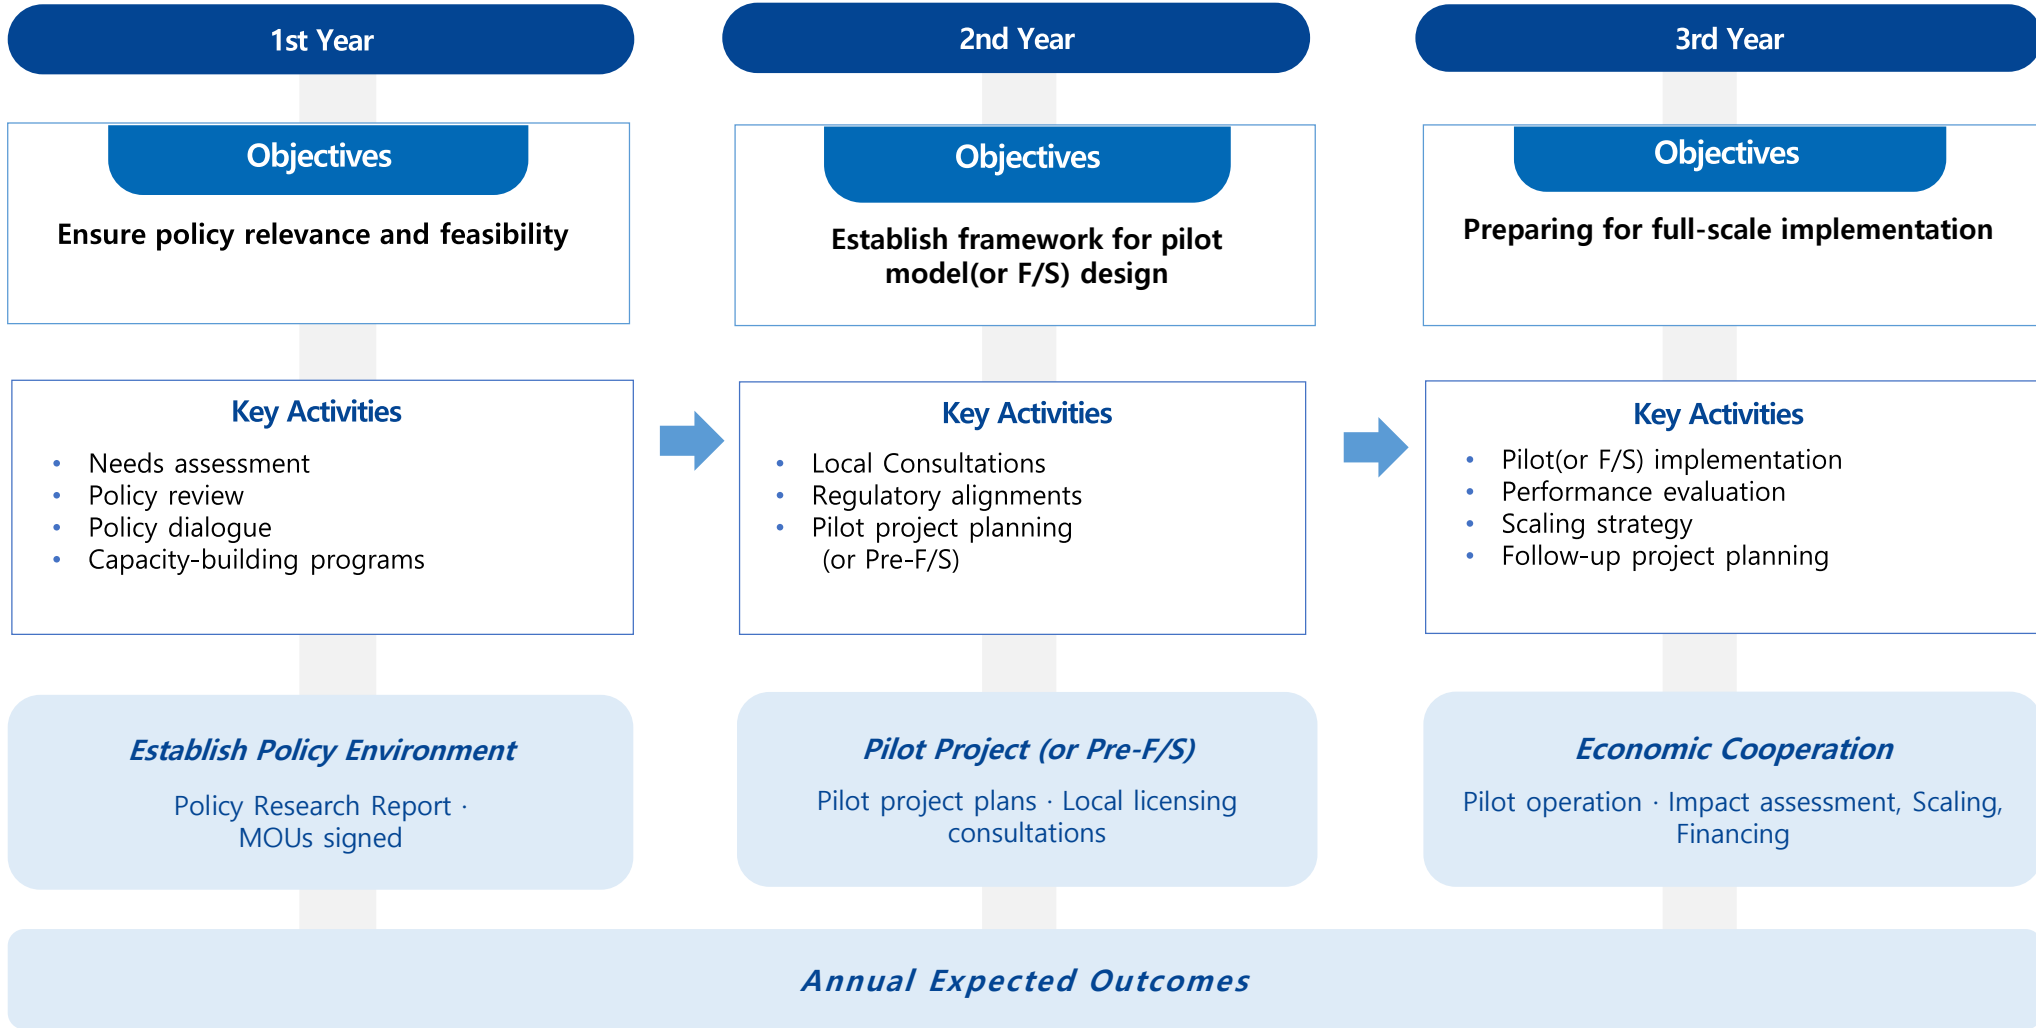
1st Year

Objectives

Ensure policy relevance and feasibility

Key Activities

- Needs assessment
- Policy review
- Policy dialogue
- Capacity-building programs

*Establish Policy Environment*

Policy Research Report · MOUs signed

2nd Year

Objectives

Establish framework for pilot model(or F/S) design

Key Activities

- Local Consultations
- Regulatory alignments
- Pilot project planning (or Pre-F/S)

*Pilot Project (or Pre-F/S)*

Pilot project plans · Local licensing consultations

3rd Year

Objectives

Preparing for full-scale implementation

Key Activities

- Pilot(or F/S) implementation
- Performance evaluation
- Scaling strategy
- Follow-up project planning

*Economic Cooperation*

Pilot operation · Impact assessment, Scaling, Financing

*Annual Expected Outcomes*